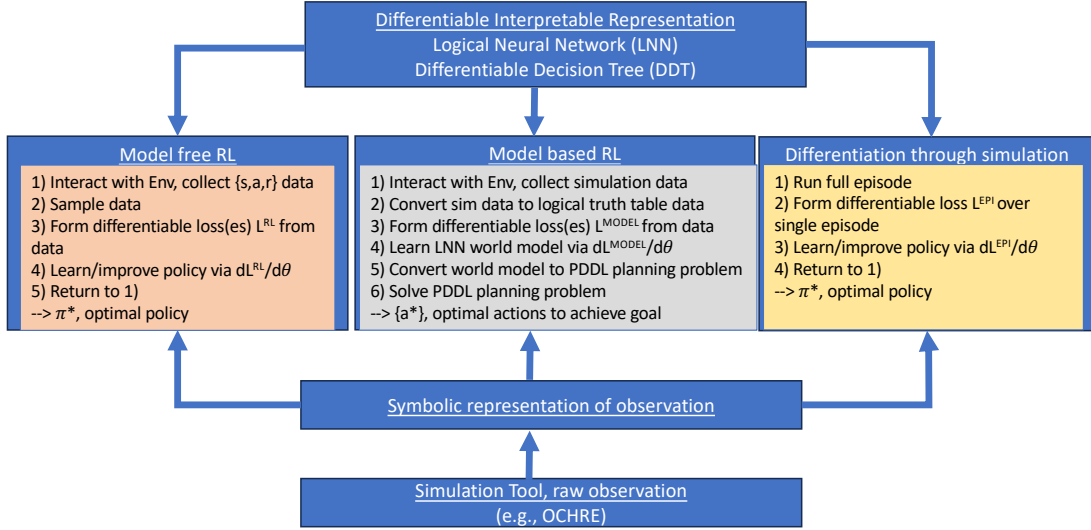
Differentiable Interpretable Representation
Logical Neural Network (LNN)
Differentiable Decision Tree (DDT)

Model free RL
1) Interact with Env, collect {s,a,r} data
2) Sample data
3) Form differentiable loss(es) $L^{RL}$ from data
4) Learn/improve policy via $dL^{RL}/d\theta$
5) Return to 1)
--> $\pi^*$, optimal policy

Model based RL
1) Interact with Env, collect simulation data
2) Convert sim data to logical truth table data
3) Form differentiable loss(es) $L^{MODEL}$ from data
4) Learn LNN world model via $dL^{MODEL}/d\theta$
5) Convert world model to PDDL planning problem
6) Solve PDDL planning problem
--> {a*}, optimal actions to achieve goal

Differentiation through simulation
1) Run full episode
2) Form differentiable loss $L^{EPI}$ over single episode
3) Learn/improve policy via $dL^{EPI}/d\theta$
4) Return to 1)
--> $\pi^*$, optimal policy

Symbolic representation of observation

Simulation Tool, raw observation
(e.g., OCHRE)